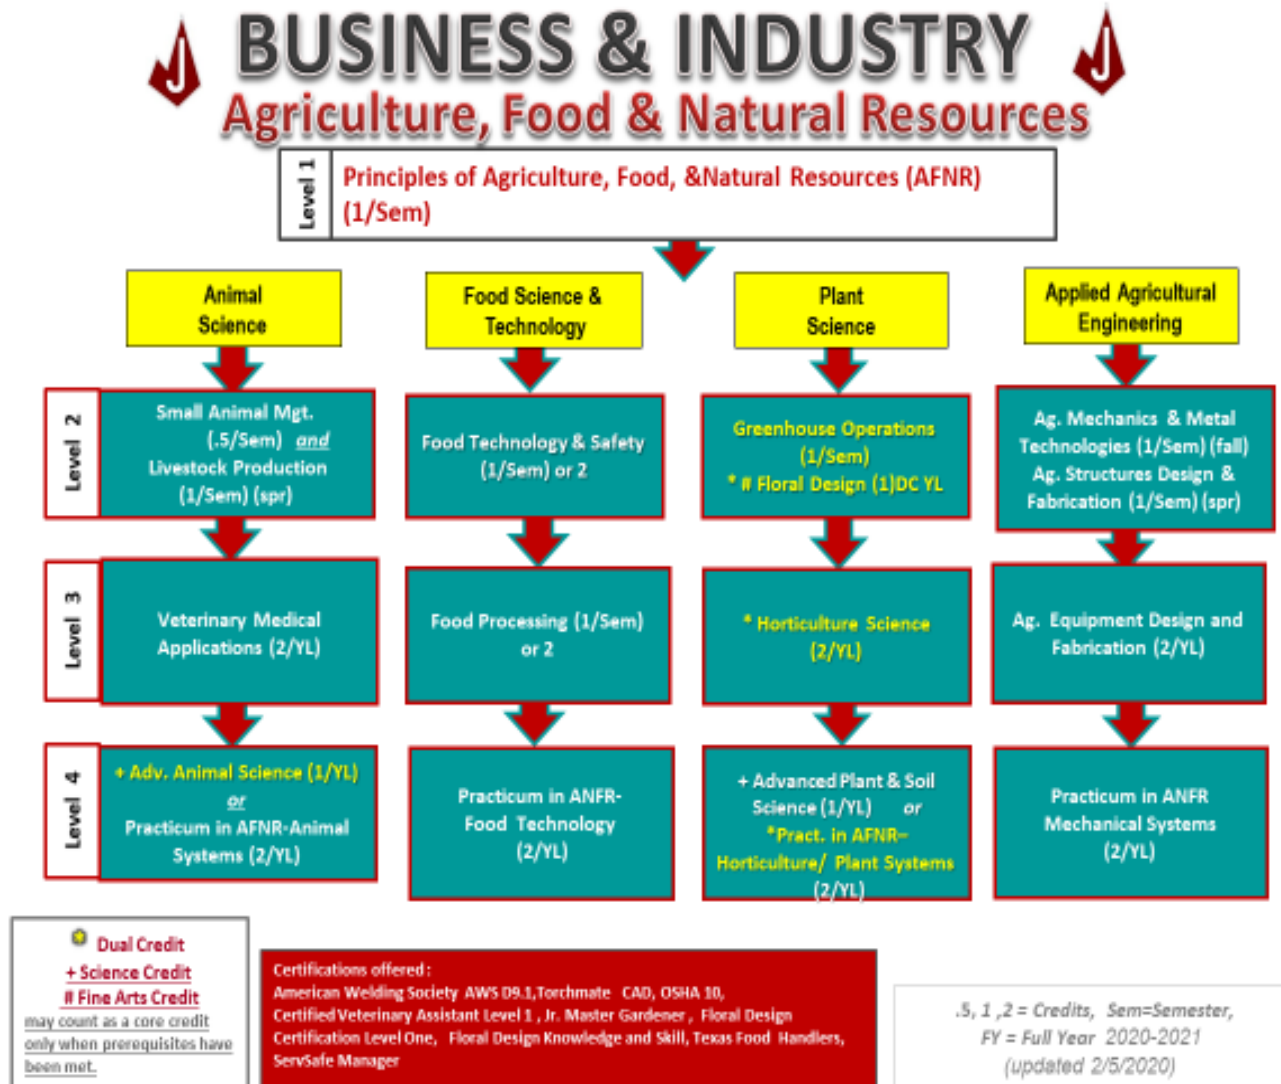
BUSINESS & INDUSTRY
Agriculture, Food & Natural Resources

Level 1
Principles of Agriculture, Food, &Natural Resources (AFNR) (1/Sem)

Animal Science

Food Science & Technology

Plant Science

Applied Agricultural Engineering

Level 2

Small Animal Mgt. (.5/Sem) and Livestock Production (1/Sem) (spr)

Food Technology & Safety (1/Sem) or 2

Greenhouse Operations (1/Sem)
* # Floral Design (1)DC YL

Ag. Mechanics & Metal Technologies (1/Sem) (fall)
Ag. Structures Design & Fabrication (1/Sem) (spr)

Level 3

Veterinary Medical Applications (2/YL)

Food Processing (1/Sem) or 2

* Horticulture Science (2/YL)

Ag. Equipment Design and Fabrication (2/YL)

Level 4

+ Adv. Animal Science (1/YL)
or
Practicum in AFNR-Animal Systems (2/YL)

Practicum in ANFR-Food Technology (2/YL)

+ Advanced Plant & Soil Science (1/YL) or
*Pract. in AFNR-Horticulture/ Plant Systems (2/YL)

Practicum in ANFR Mechanical Systems (2/YL)

Dual Credit
+ Science Credit
# Fine Arts Credit
may count as a core credit only when prerequisites have been met.

Certifications offered:
American Welding Society AWS D9.1,Torchmate CAD, OSHA 10,
Certified Veterinary Assistant Level 1, Jr. Master Gardener, Floral Design Certification Level One, Floral Design Knowledge and Skill, Texas Food Handlers, ServSafe Manager

.5, 1 ,2 = Credits, Sem=Semester,
FY = Full Year 2020-2021
(updated 2/5/2020)